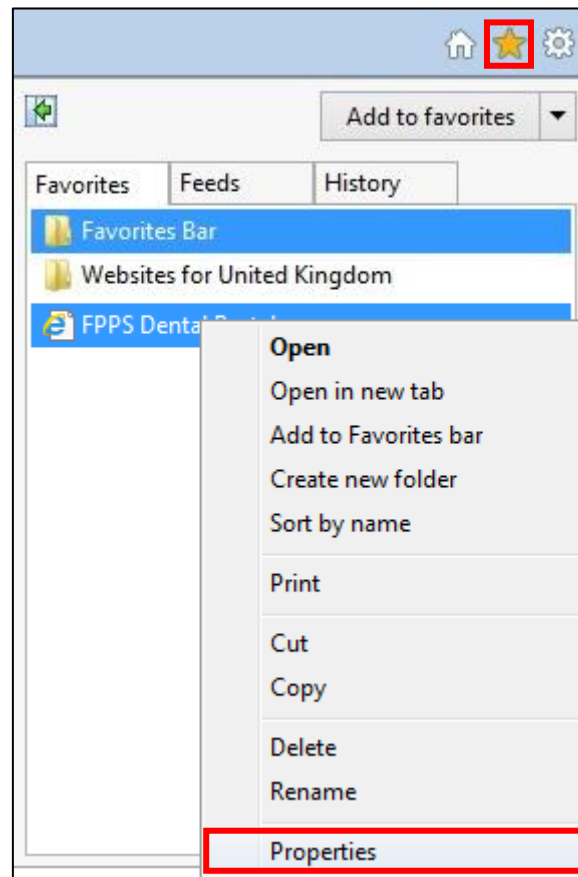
Add to favorites

Favorites
Feeds
History

Favorites Bar
Websites for United Kingdom
FPPS Dental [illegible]

Open
Open in new tab
Add to Favorites bar
Create new folder
Sort by name

Print

Cut
Copy

Delete
Rename

Properties